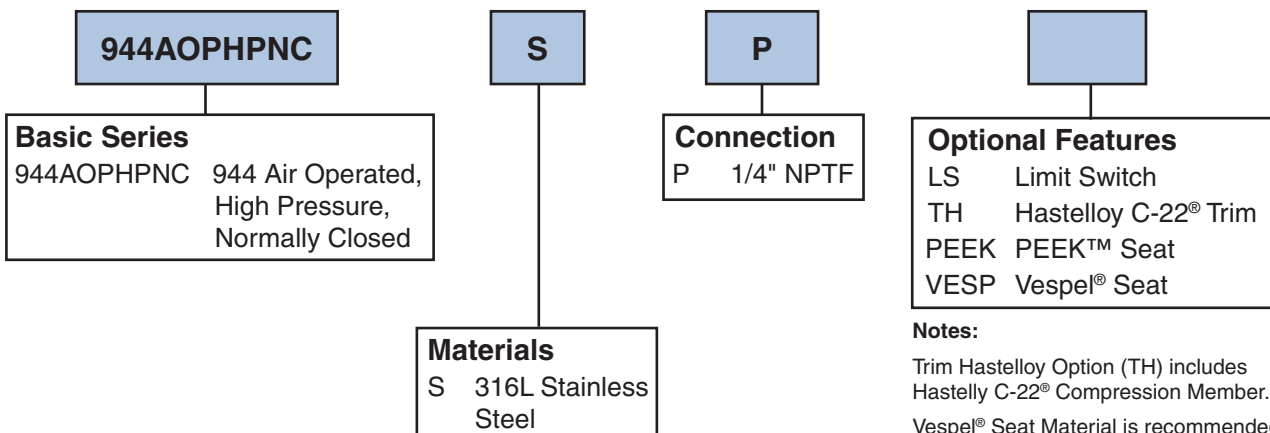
944AOPHPNC

S

P

Basic Series
944AOPHPNC 944 Air Operated, High Pressure, Normally Closed

Materials
S 316L Stainless Steel

Connection
P 1/4" NPTF

Optional Features
LS Limit Switch
TH Hastelloy C-22® Trim
PEEK PEEK™ Seat
VESP Vespel® Seat

Notes:

Trim Hastelloy Option (TH) includes Hastelly C-22® Compression Member.

Vespel® Seat Material is recommende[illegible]